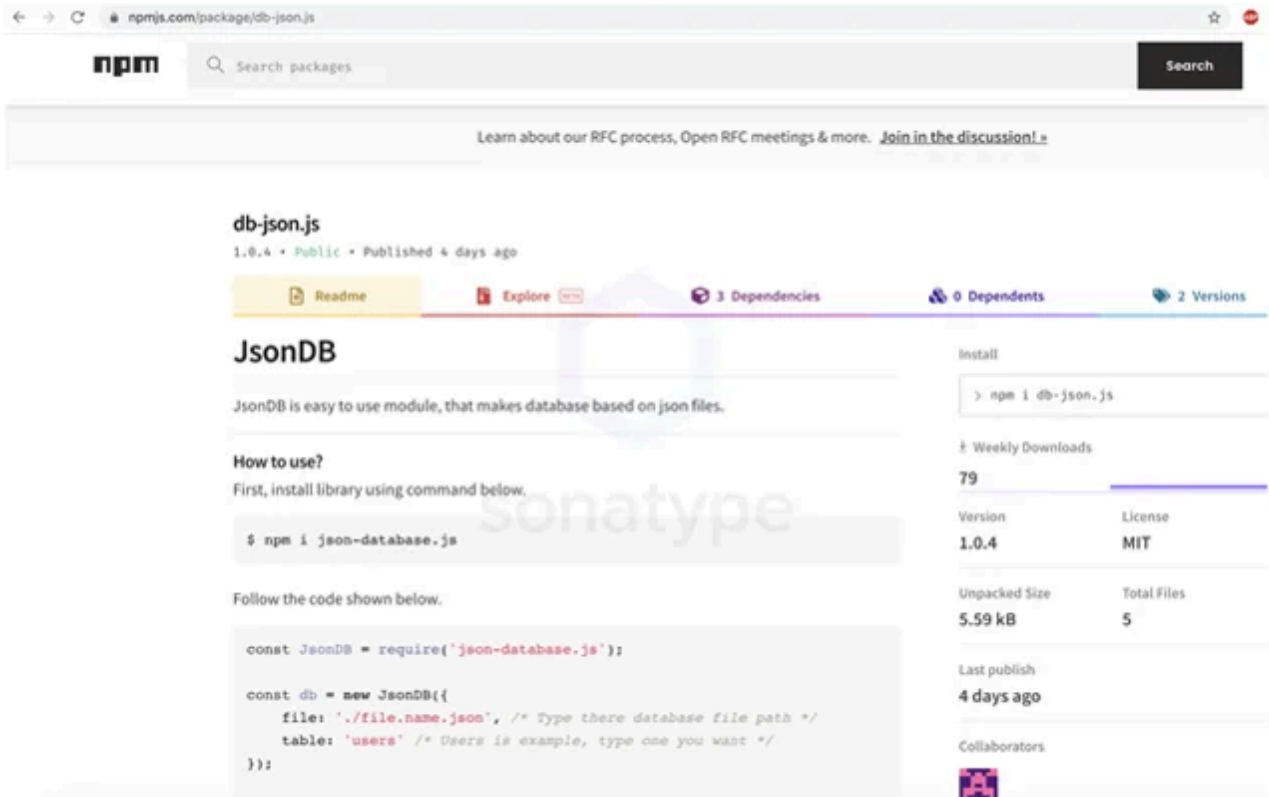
npmjs.com/package/db-json.js

npm

Search packages

Search

Learn about our RFC process, Open RFC meetings & more. Join in the discussion! »

db-json.js

1.0.4 • Public • Published 4 days ago

Readme

Explore BETA

3 Dependencies

0 Dependents

2 Versions

JsonDB

JsonDB is easy to use module, that makes database based on json files.

How to use?

First, install library using command below.

```
$ npm i json-database.js
```

Follow the code shown below.

```
const JsonDB = require('json-database.js');

const db = new JsonDB({
    file: './file.name.json', /* Type there database file path */
    table: 'users' /* Users is example, type one you want */
});
```

sonatype

Install

> npm i db-json.js

Weekly Downloads

79

Version

1.0.4

License

MIT

Unpacked Size

5.59 kB

Total Files

5

Last publish

4 days ago

Collaborators